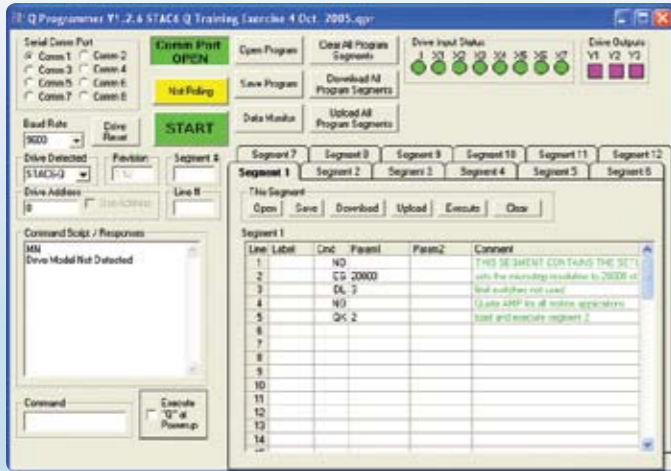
Q Programmer V1.2.6 STAC6 Q Training Exercise 4 Oct. 2005.qpr

Serial Comm Port
Comm 1 Comm 2
Comm 3 Comm 4
Comm 5 Comm 6
Comm 7 Comm 8

Comm Port OPEN

Not Polling

START

Open Program
Save Program
Data Monitor

Clear All Program Segments
Download All Program Segments
Upload All Program Segments

Drive Input Status
1 X1 X2 X3 X4 X5 X6 X7

Drive Outputs
Y1 Y2 Y3

Baud Rate
9600

Drive Reset

Drive Detected
STAC6-Q

Revision
1.0

Segment #

Drive Address
0

Use Address

Line #

Command Script / Responses
MN
Drive Model Not Detected

Command

Execute "Q" at Powerup

Segment 7 | Segment 8 | Segment 9 | Segment 10 | Segment 11 | Segment 12
Segment 1 | Segment 2 | Segment 3 | Segment 4 | Segment 5 | Segment 6

This Segment
Open | Save | Download | Upload | Execute | Clear

Segment 1

| Line | Label | Cmd | Param1 | Param2 | Comment |
|---|---|---|---|---|---|
| 1 | | NO | | | THIS SEGMENT CONTAINS THE SET |
| 2 | | EG | 20000 | | sets the microstep resolution to 20000 st |
| 3 | | DL | 3 | | limit switches not used |
| 4 | | NO | | | Quote AMP for all motion applications |
| 5 | | QX | 2 | | load and execute segment 2 |
| 6 | | | | | |
| 7 | | | | | |
| 8 | | | | | |
| 9 | | | | | |
| 10 | | | | | |
| 11 | | | | | |
| 12 | | | | | |
| 13 | | | | | |
| 14 | | | | | |